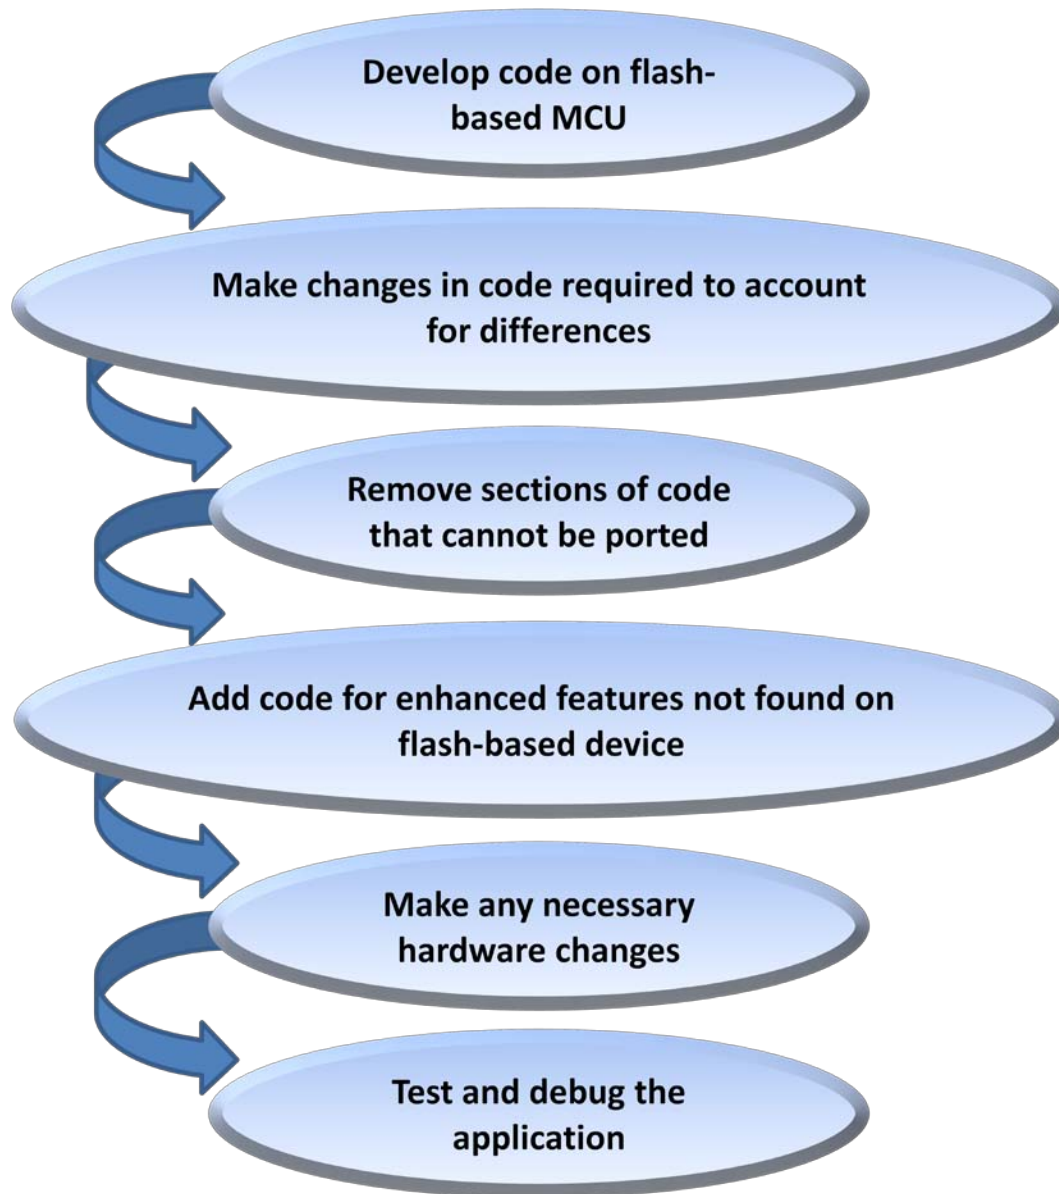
Develop code on flash-based MCU

Make changes in code required to account for differences

Remove sections of code that cannot be ported

Add code for enhanced features not found on flash-based device

Make any necessary hardware changes

Test and debug the application